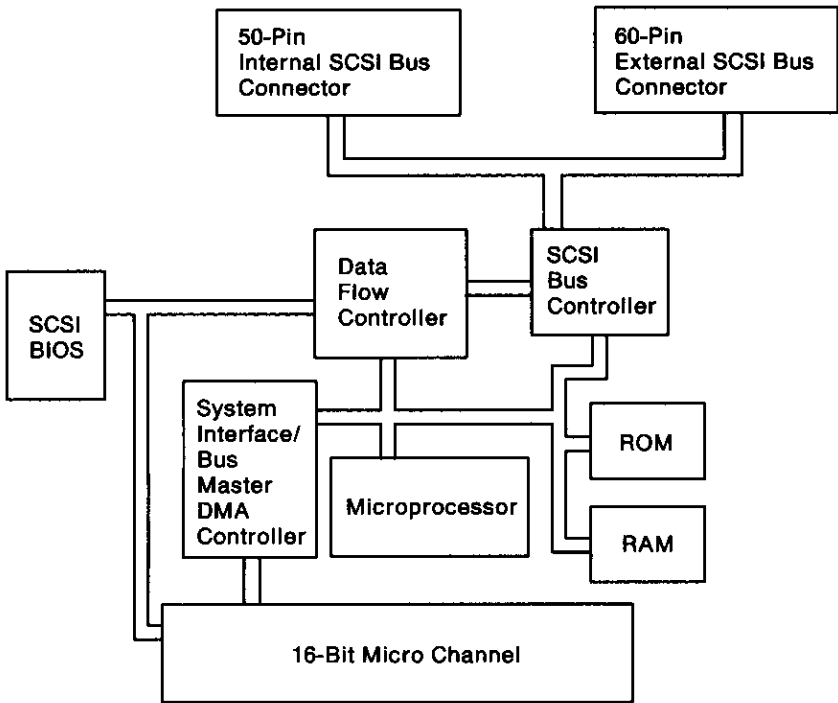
50-Pin
Internal SCSI Bus
Connector

60-Pin
External SCSI Bus
Connector

SCSI
BIOS

Data
Flow
Controller

SCSI
Bus
Controller

System
Interface/
Bus
Master
DMA
Controller

Microprocessor

ROM

RAM

16-Bit Micro Channel